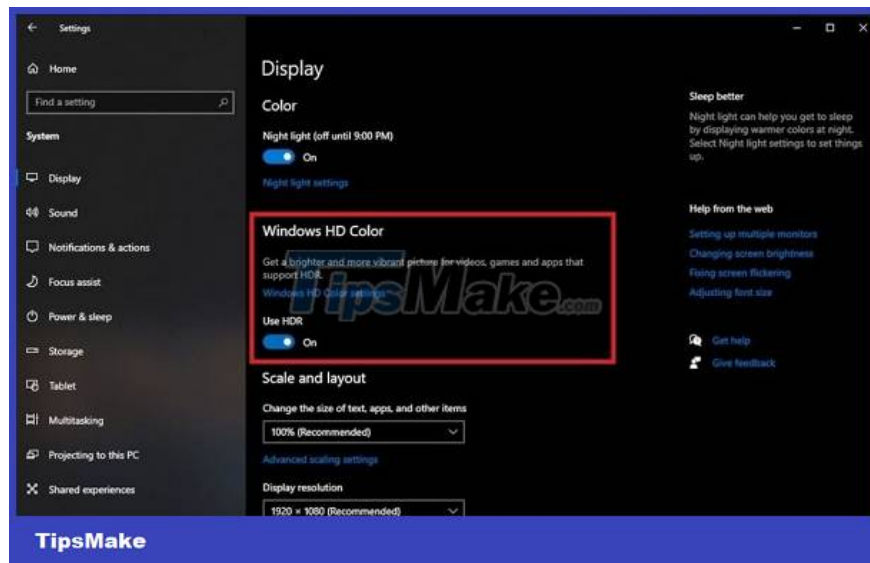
Settings

Home

Find a setting

System

Display

Sound

Notifications & actions

Focus assist

Power & sleep

Storage

Tablet

Multitasking

Projecting to this PC

Shared experiences

Display

Color

Night light (off until 9:00 PM)

On

Night light settings

Windows HD Color

Get a brighter and more vibrant picture for videos, games and apps that support HDR.

Windows HD Color settings

TipsMake.com

Use HDR

On

Scale and layout

Change the size of text, apps, and other items

100% (Recommended)

Advanced scaling settings

Display resolution

1920 × 1080 (Recommended)

Sleep better

Night light can help you get to sleep by displaying warmer colors at night. Select Night light settings to set things up.

Help from the web

Setting up multiple monitors

Changing screen brightness

Fixing screen flickering

Adjusting font size

Get help

Give feedback

TipsMake